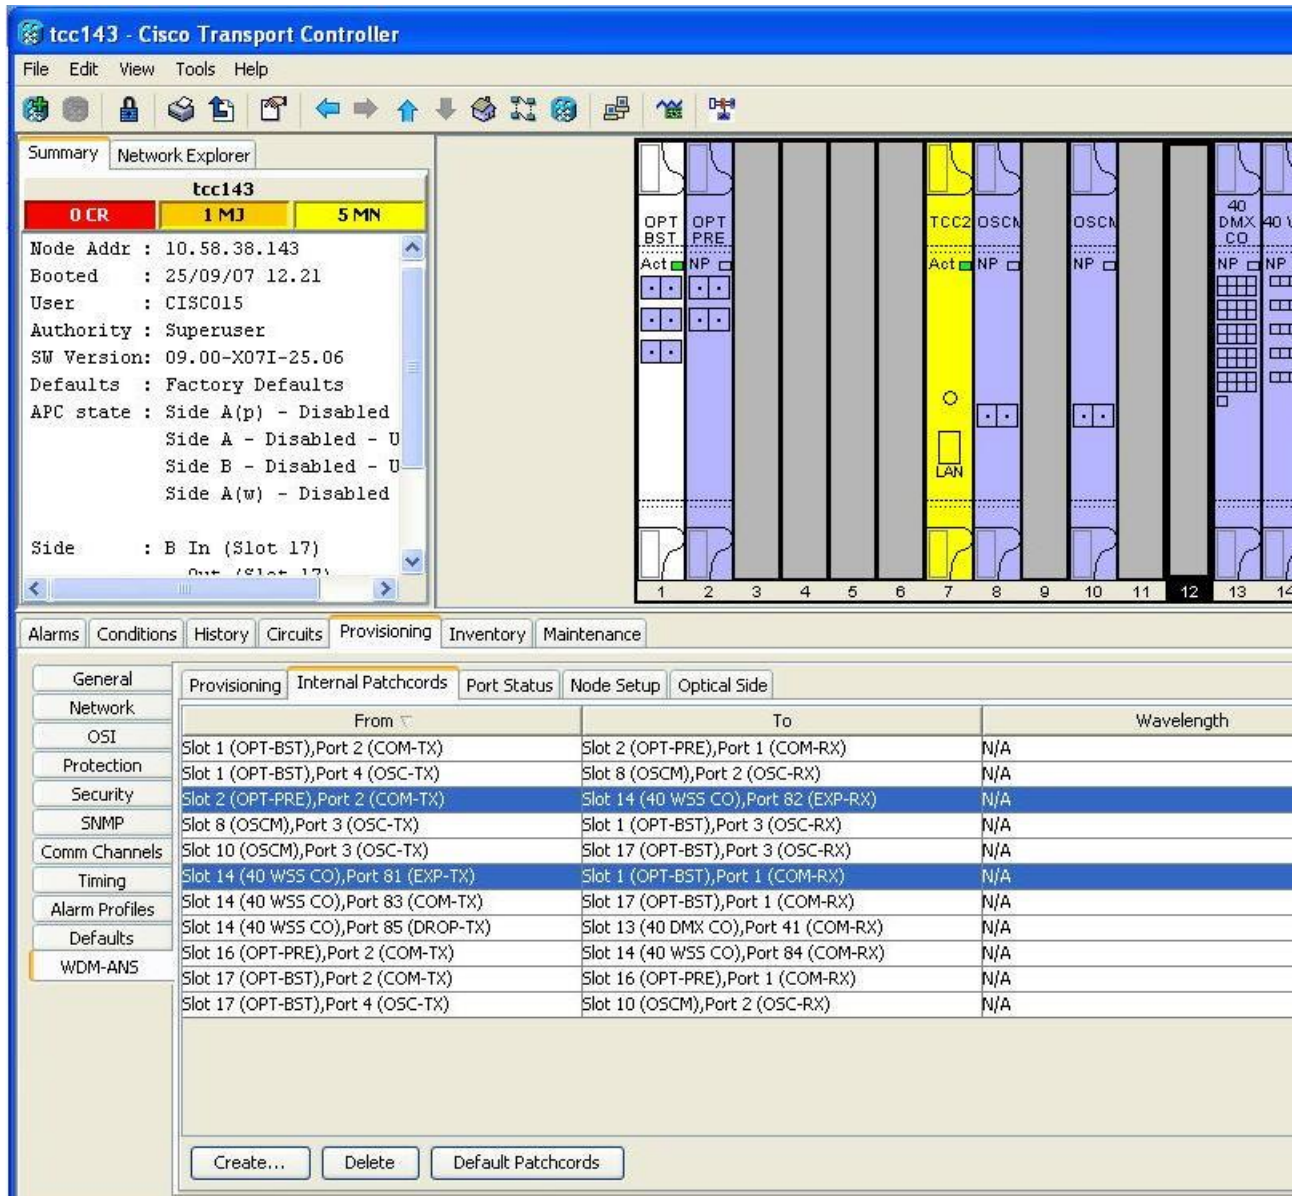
tcc143 - Cisco Transport Controller

File Edit View Tools Help

Summary | Network Explorer

tcc143

0 CR | 1 MJ | 5 MN

Node Addr : 10.58.38.143
Booted : 25/09/07 12.21
User : CISCO15
Authority : Superuser
SW Version: 09.00-X07I-25.06
Defaults : Factory Defaults
APC state : Side A(p) - Disabled
Side A - Disabled - U
Side B - Disabled - U
Side A(w) - Disabled

Side : B In (Slot 17)
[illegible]

OPT BST
Act
OPT PRE
NP
TCC2
Act
LAN
OSCM
NP
OSCM
NP
40 DMX CO
NP
40 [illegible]
NP

1 2 3 4 5 6 7 8 9 10 11 12 13 14

Alarms | Conditions | History | Circuits | Provisioning | Inventory | Maintenance

General
Network
OSI
Protection
Security
SNMP
Comm Channels
Timing
Alarm Profiles
Defaults
WDM-ANS

Provisioning | Internal Patchcords | Port Status | Node Setup | Optical Side

| From | To | Wavelength |
|---|---|---|
| Slot 1 (OPT-BST),Port 2 (COM-TX) | Slot 2 (OPT-PRE),Port 1 (COM-RX) | N/A |
| Slot 1 (OPT-BST),Port 4 (OSC-TX) | Slot 8 (OSCM),Port 2 (OSC-RX) | N/A |
| Slot 2 (OPT-PRE),Port 2 (COM-TX) | Slot 14 (40 WSS CO),Port 82 (EXP-RX) | N/A |
| Slot 8 (OSCM),Port 3 (OSC-TX) | Slot 1 (OPT-BST),Port 3 (OSC-RX) | N/A |
| Slot 10 (OSCM),Port 3 (OSC-TX) | Slot 17 (OPT-BST),Port 3 (OSC-RX) | N/A |
| Slot 14 (40 WSS CO),Port 81 (EXP-TX) | Slot 1 (OPT-BST),Port 1 (COM-RX) | N/A |
| Slot 14 (40 WSS CO),Port 83 (COM-TX) | Slot 17 (OPT-BST),Port 1 (COM-RX) | N/A |
| Slot 14 (40 WSS CO),Port 85 (DROP-TX) | Slot 13 (40 DMX CO),Port 41 (COM-RX) | N/A |
| Slot 16 (OPT-PRE),Port 2 (COM-TX) | Slot 14 (40 WSS CO),Port 84 (COM-RX) | N/A |
| Slot 17 (OPT-BST),Port 2 (COM-TX) | Slot 16 (OPT-PRE),Port 1 (COM-RX) | N/A |
| Slot 17 (OPT-BST),Port 4 (OSC-TX) | Slot 10 (OSCM),Port 2 (OSC-RX) | N/A |

Create... | Delete | Default Patchcords